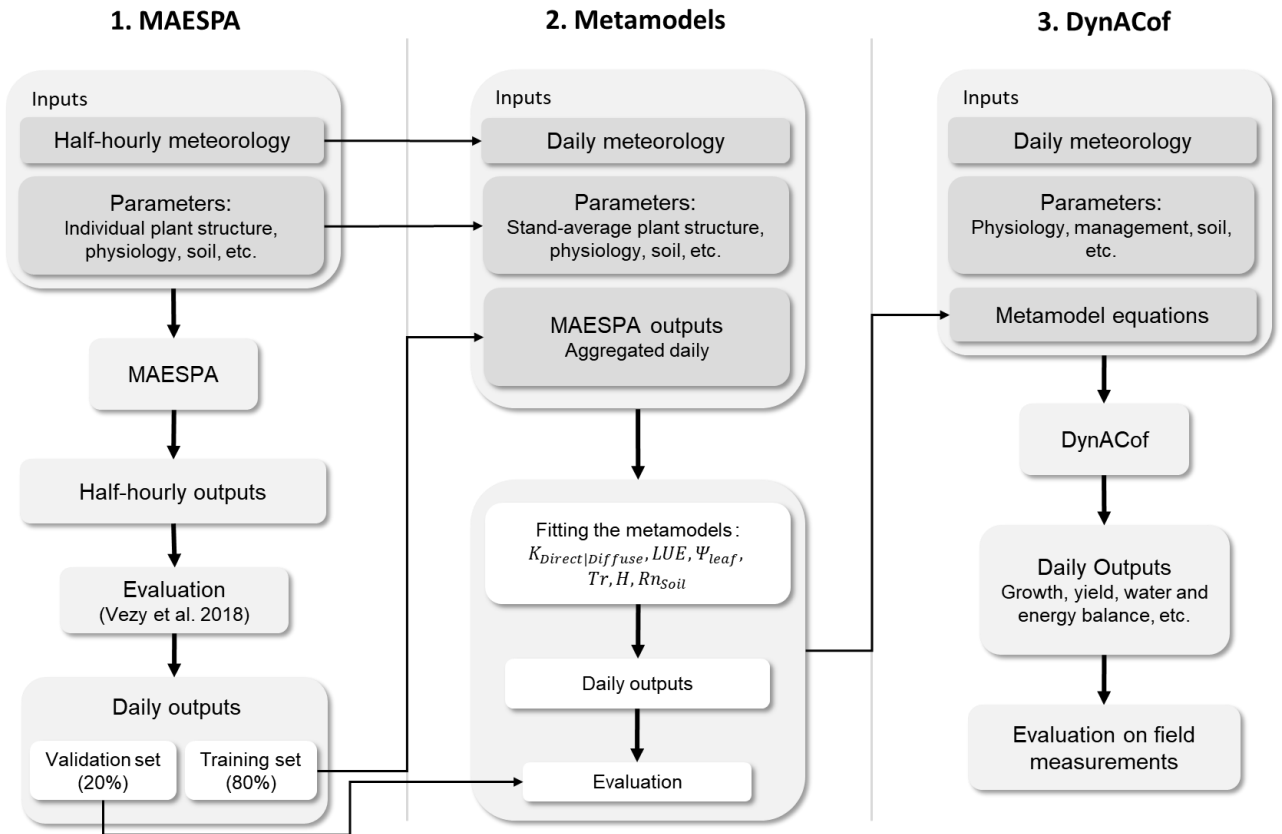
1. MAESPA

Inputs

Half-hourly meteorology

Parameters:
Individual plant structure, physiology, soil, etc.

MAESPA

Half-hourly outputs

Evaluation
(Vezy et al. 2018)

Daily outputs

Validation set (20%)

Training set (80%)

2. Metamodels

Inputs

Daily meteorology

Parameters:
Stand-average plant structure, physiology, soil, etc.

MAESPA outputs
Aggregated daily

Fitting the metamodels: $K_{Direct|Diffuse}, LUE, \Psi_{leaf}, Tr, H, Rn_{Soil}$

Daily outputs

Evaluation

3. DynACof

Inputs

Daily meteorology

Parameters:
Physiology, management, soil, etc.

Metamodel equations

DynACof

Daily Outputs
Growth, yield, water and energy balance, etc.

Evaluation on field measurements